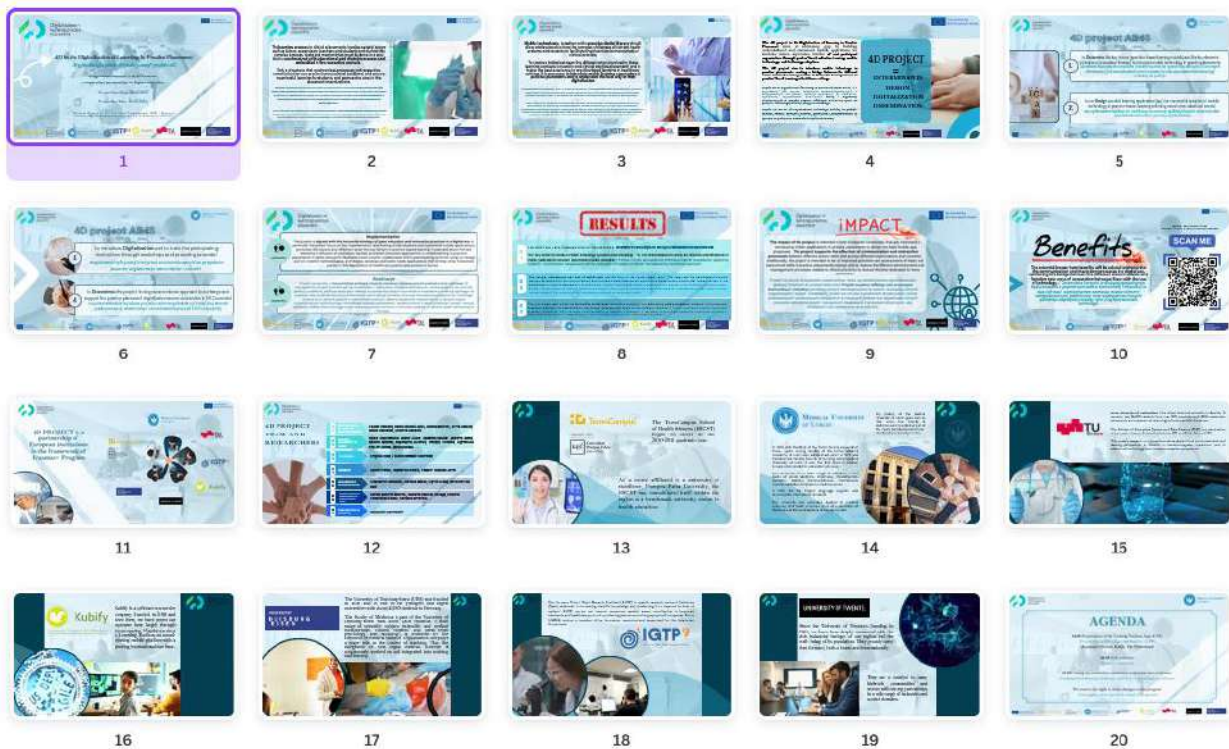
1

2

3

4DPROJECT
4D PROJECT
INTERNAL
SESSION
DIGITALIZATION
COORDINATION

4

4D project AB45

5

4D project AB45

6

7

RESULTS

8

iMPACT

9

Benefits
SCAN ME

10

11

4D PROJECT

12

TecnoCampus

13

MEDICAL UNIVERSITY OF LUBLIN

14

TU

15

Kubify

16

17

IGTP

18

UNIVERSITY OF TWENTE.

19

AGENDA

20